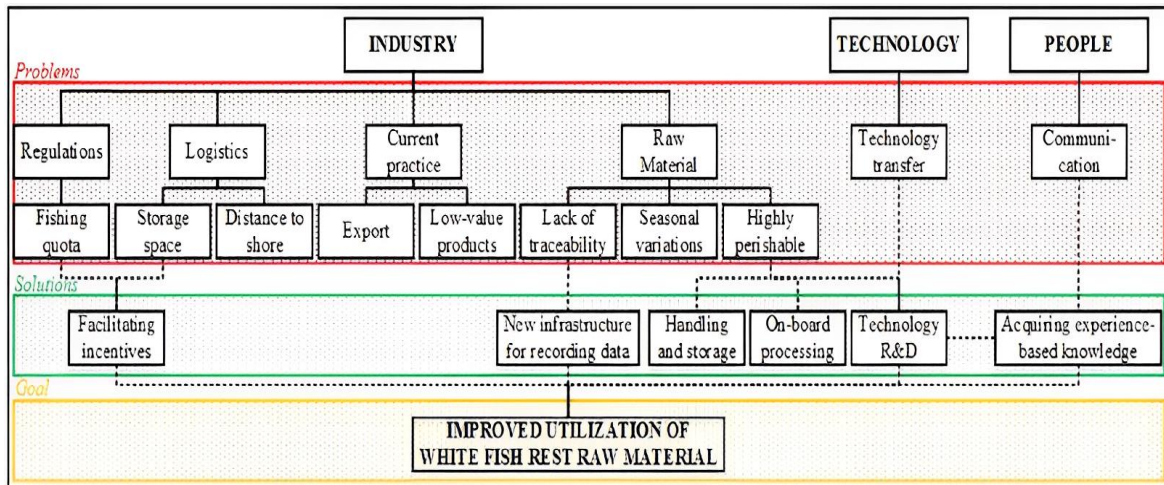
INDUSTRY

TECHNOLOGY

PEOPLE

Problems

Regulations

Logistics

Current practice

Raw Material

Technology transfer

Communication

Fishing quota

Storage space

Distance to shore

Export

Low-value products

Lack of traceability

Seasonal variations

Highly perishable

Solutions

Facilitating incentives

New infrastructure for recording data

Handling and storage

On-board processing

Technology R&D

Acquiring experience-based knowledge

Goal

IMPROVED UTILIZATION OF WHITE FISH REST RAW MATERIAL